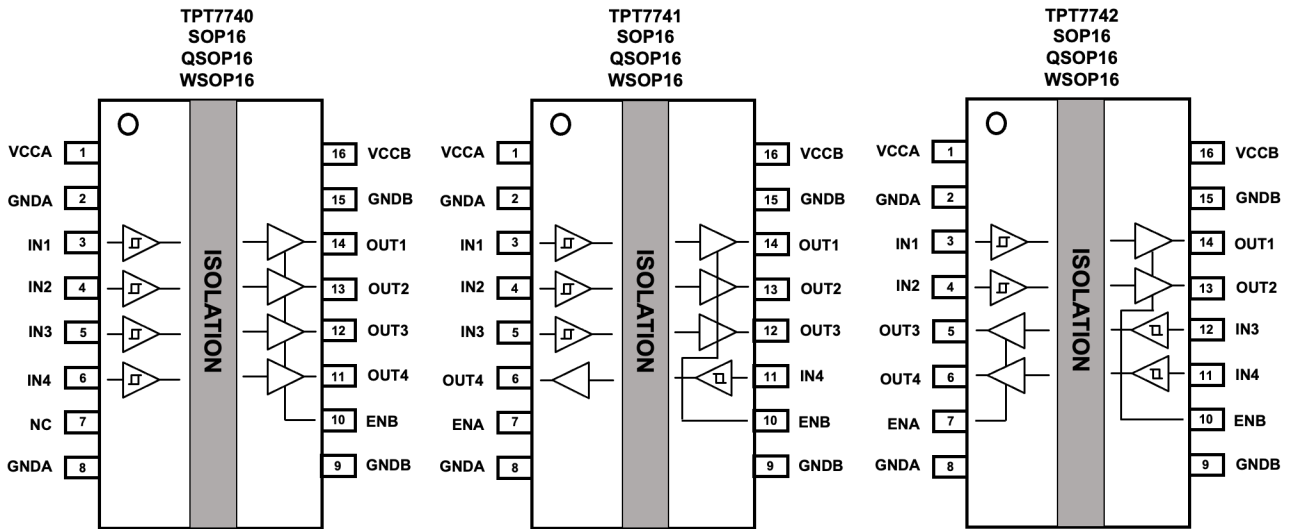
TPT7740
SOP16
QSOP16
WSOP16

VCCA 1
GNDA 2
IN1 3
IN2 4
IN3 5
IN4 6
NC 7
GNDA 8

ISOLATION

16 VCCB
15 GNDB
14 OUT1
13 OUT2
12 OUT3
11 OUT4
10 ENB
9 GNDB

TPT7741
SOP16
QSOP16
WSOP16

VCCA 1
GNDA 2
IN1 3
IN2 4
IN3 5
OUT4 6
ENA 7
GNDA 8

ISOLATION

16 VCCB
15 GNDB
14 OUT1
13 OUT2
12 OUT3
11 IN4
10 ENB
9 GNDB

TPT7742
SOP16
QSOP16
WSOP16

VCCA 1
GNDA 2
IN1 3
IN2 4
OUT3 5
OUT4 6
ENA 7
GNDA 8

ISOLATION

16 VCCB
15 GNDB
14 OUT1
13 OUT2
12 IN3
11 IN4
10 ENB
9 GNDB